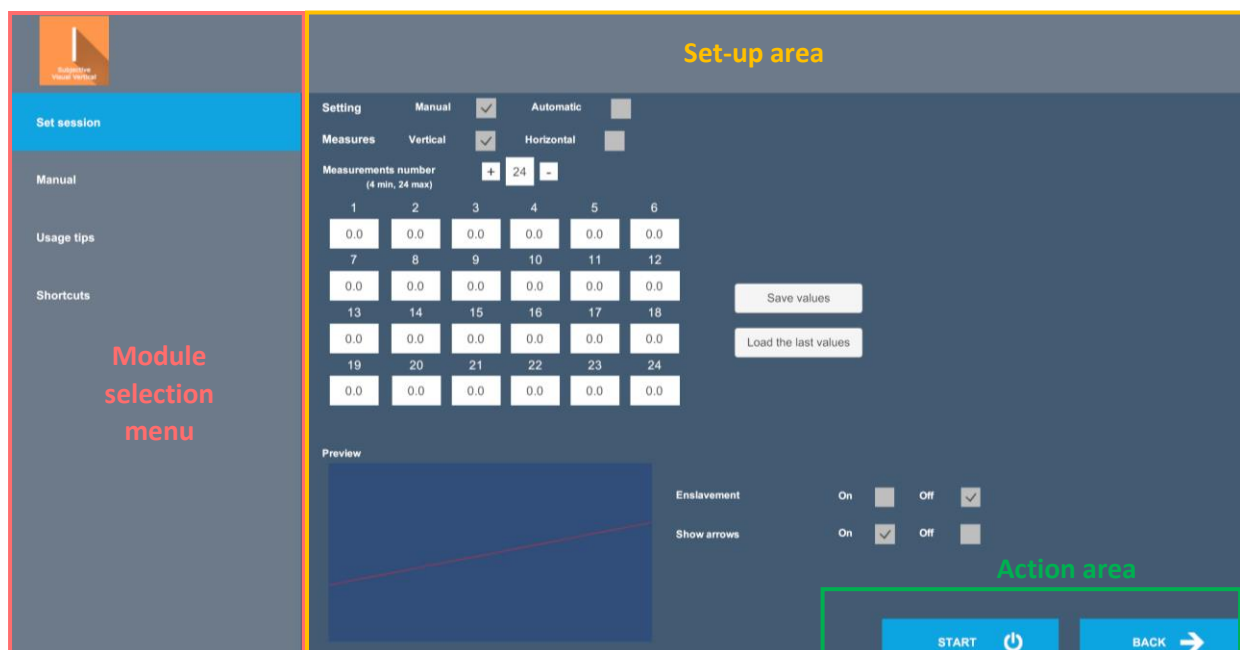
Subjective Visual Vertical

Set session

Manual

Usage tips

Shortcuts

Module selection menu

Set-up area

Setting Manual Automatic

Measures Vertical Horizontal

Measurements number (4 min, 24 max) + 24 -

| 1 | 2 | 3 | 4 | 5 | 6 |
|---|---|---|---|---|---|
| 0.0 | 0.0 | 0.0 | 0.0 | 0.0 | 0.0 |
| 7 | 8 | 9 | 10 | 11 | 12 |
| 0.0 | 0.0 | 0.0 | 0.0 | 0.0 | 0.0 |
| 13 | 14 | 15 | 16 | 17 | 18 |
| 0.0 | 0.0 | 0.0 | 0.0 | 0.0 | 0.0 |
| 19 | 20 | 21 | 22 | 23 | 24 |
| 0.0 | 0.0 | 0.0 | 0.0 | 0.0 | 0.0 |

Save values

Load the last values

Preview

Enslavement On Off

Show arrows On Off

Action area

START

BACK